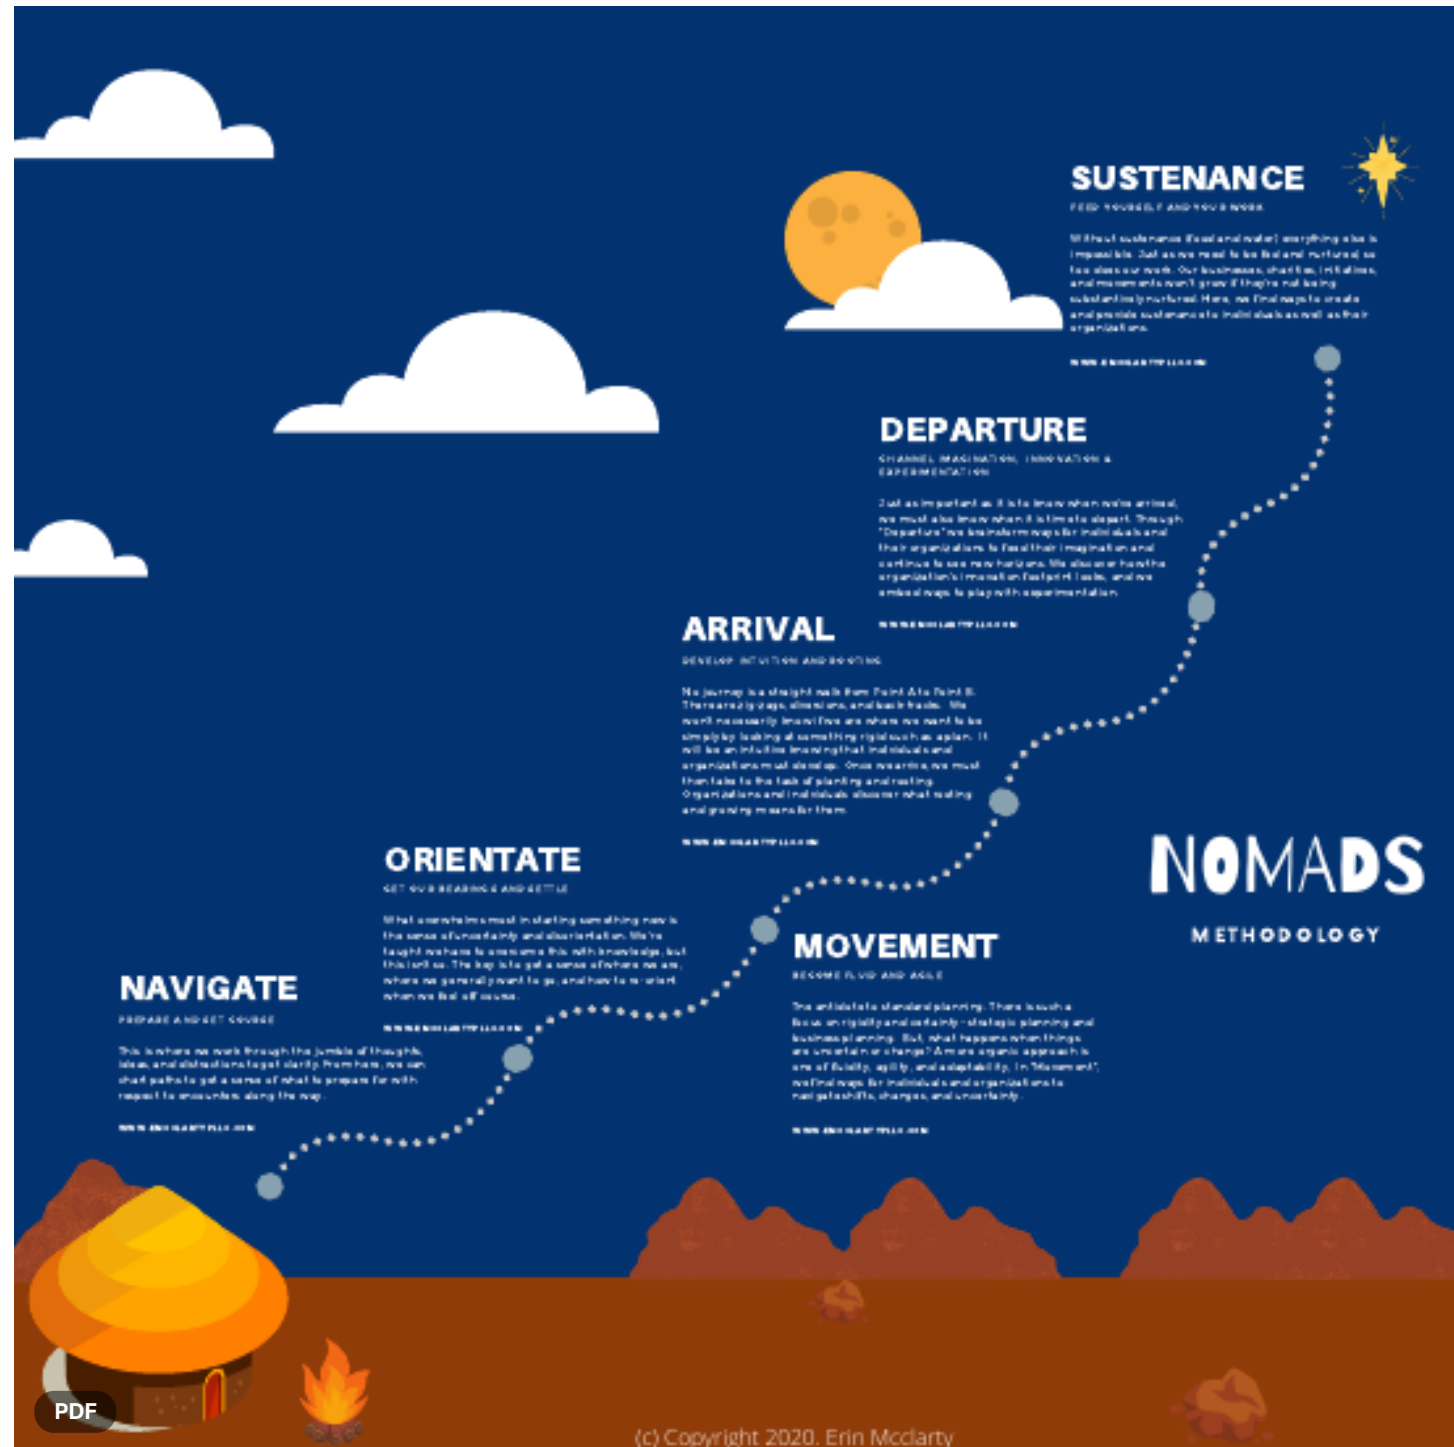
SUSTENANCE

FEED YOURSELF AND YOUR WORK

Without sustenance (food and water) everything else is impossible. Just as we need to be fed and nurtured, so too does our work. Our businesses, charities, initiatives, and movements won't grow if they're not being substantively nurtured. Here, we find ways to create and provide sustenance to individuals as well as their organizations.

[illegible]

DEPARTURE

CHANNEL IMAGINATION, INNOVATION & EXPERIMENTATION

Just as important as it is to know when we've arrived, we must also know when it is time to depart. Through "Departure" we brainstorm ways for individuals and their organizations to feed their imagination and continue to see new horizons. We discover how the organization's innovation footprint looks, and we embed ways to play with experimentation.

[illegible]

ARRIVAL

DEVELOP INTUITION AND ROOTING

No journey is a straight walk from Point A to Point B. There are zig zags, diversions, and back tracks. We won't necessarily know if we are where we want to be simply by looking at something rigid such as a plan. It will be an intuitive knowing that individuals and organizations must develop. Once we arrive, we must then take to the task of planting and rooting. Organizations and individuals discover what rooting and growing means for them.

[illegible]

ORIENTATE

GET OUR BEARINGS AND SETTLE

What uncertain is most in starting something new is the sense of uncertainty and disorientation. We're taught we have to overcome this with knowledge, but this isn't so. The key is to get a sense of where we are, where we generally want to go, and how to re-orient when we feel off course.

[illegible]

NOMADS

METHODOLOGY

MOVEMENT

BECOME FLUID AND AGILE

The antidote to standard planning. There is such a focus on rigidity and certainty - strategic planning and business planning. But, what happens when things are uncertain or change? A more organic approach is one of fluidity, agility, and adaptability. In "Movement", we find ways for individuals and organizations to navigate shifts, changes, and uncertainty.

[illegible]

NAVIGATE

PREPARE AND SET COURSE

This is where we work through the jumble of thoughts, ideas, and distractions to get clarity. From here, we can chart paths to get a sense of what to prepare for with respect to encounters along the way.

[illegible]

PDF

(c) Copyright 2020. Erin Mcclarty